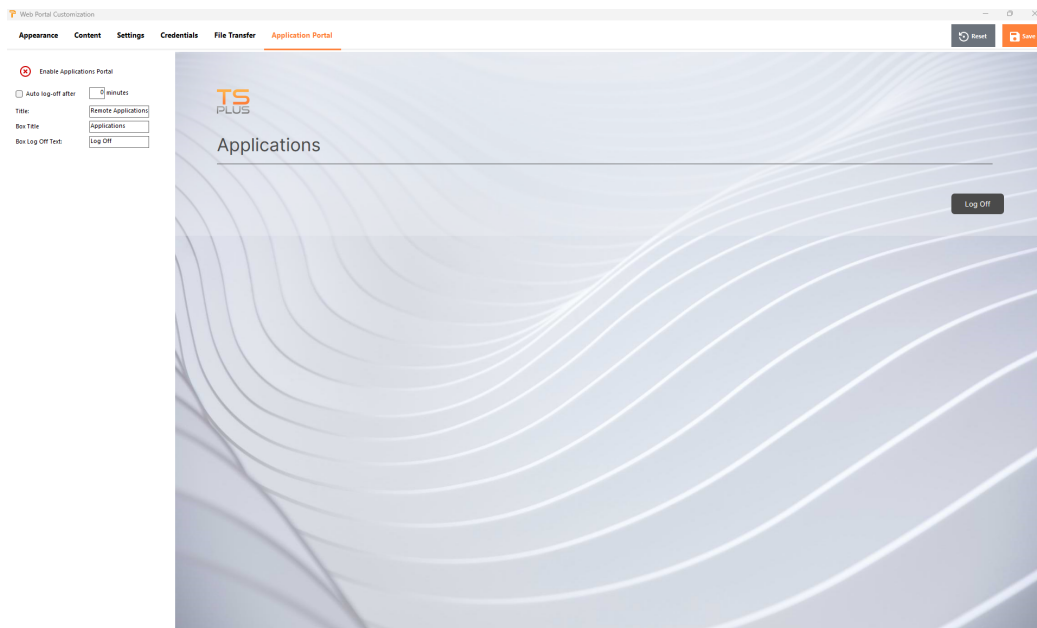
Web Portal Customization

Appearance Content Settings Credentials File Transfer Application Portal

Reset Save

Enable Applications Portal

Auto log-off after 0 minutes

Title: Remote Applications

Box Title Applications

Box Log Off Text: Log Off

TS PLUS

Applications

Log Off